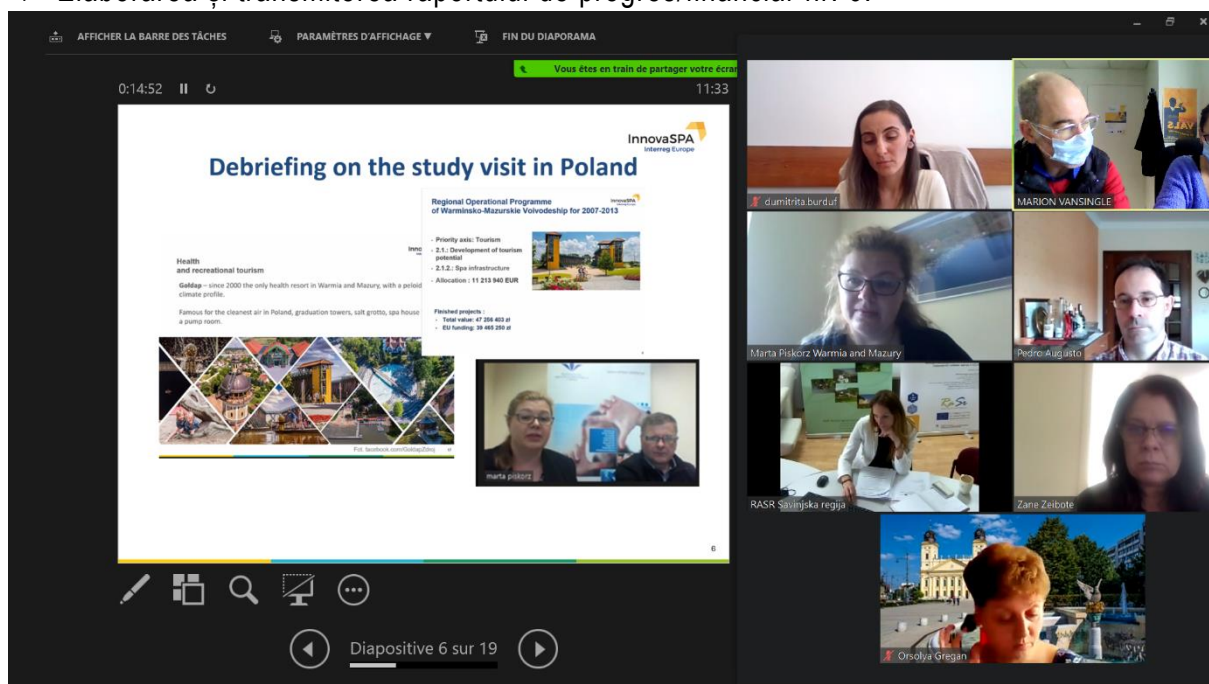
AFFICHER LA BARRE DES TÂCHES   PARAMÈTRES D'AFFICHAGE ▼   FIN DU DIAPORAMA

Vous êtes en train de partager votre écran

0:14:52

11:33

InnovaSPA
Interreg Europe

Debriefing on the study visit in Poland

Regional Operational Programme of Warminsko-Mazurskie Voivodeship for 2007-2013

Priority axis: Tourism
2.1.: Development of tourism potential
2.1.2.: Spa infrastructure
Allocation : 11 213 940 EUR

Finished projects :
Total value: 47 204 403 zł
EU funding: 39 465 250 zł

Health and recreational tourism

Gołdap – since 2000 the only health resort in Warmia and Mazury, with a peloid climate profile.

Famous for the cleanest air in Poland, graduation towers, salt grotto, spa house a pump room.

Fot. facebook.com/GoldapZdroj

marta piskorz

6

Diapositive 6 sur 19

dumitrita.burduf

MARION VANSINGLE

Marta Piskorz Warmia and Mazury

Pedro Augusto

RASR Savinjska regija

Zane Zeibote

Orsolya Gregan